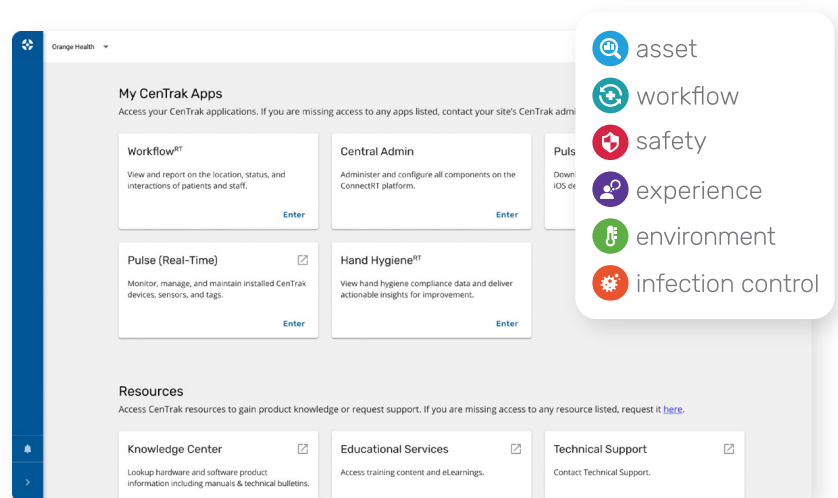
Orange Health

My CenTrak Apps

Access your CenTrak applications. If you are missing access to any apps listed, contact your site's CenTrak admi

Workflow$^{RT}$

View and report on the location, status, and interactions of patients and staff.

Enter

Central Admin

Administer and configure all components on the ConnectRT platform.

Enter

Puls

Downl iOS de

Pulse (Real-Time)

Monitor, manage, and maintain installed CenTrak devices, sensors, and tags.

Enter

Hand Hygiene$^{RT}$

View hand hygiene compliance data and deliver actionable insights for improvement.

Enter

Resources

Access CenTrak resources to gain product knowledge or request support. If you are missing access to any resource listed, request it here.

Knowledge Center

Lookup hardware and software product information including manuals & technical bulletins.

Educational Services

Access training content and eLearnings.

Technical Support

Contact Technical Support.

asset
workflow
safety
experience
environment
infection control